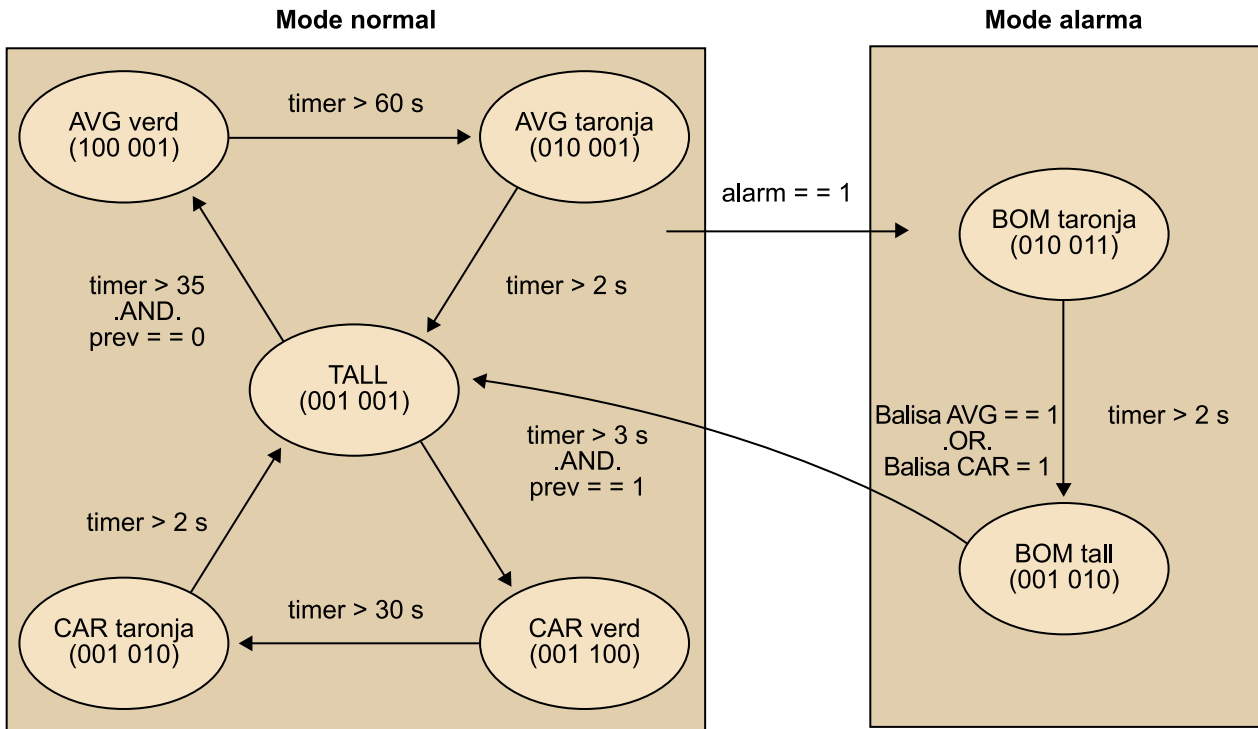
Mode normal

Mode alarma

AVG verd
(100 001)

timer > 60 s

AVG taronja
(010 001)

alarm = = 1

BOM taronja
(010 011)

timer > 35
.AND.
prev = = 0

timer > 2 s

TALL
(001 001)

Balisa AVG = = 1
.OR.
Balisa CAR = 1

timer > 2 s

timer > 3 s
.AND.
prev = = 1

timer > 2 s

BOM tall
(001 010)

timer > 30 s

CAR taronja
(001 010)

CAR verd
(001 100)